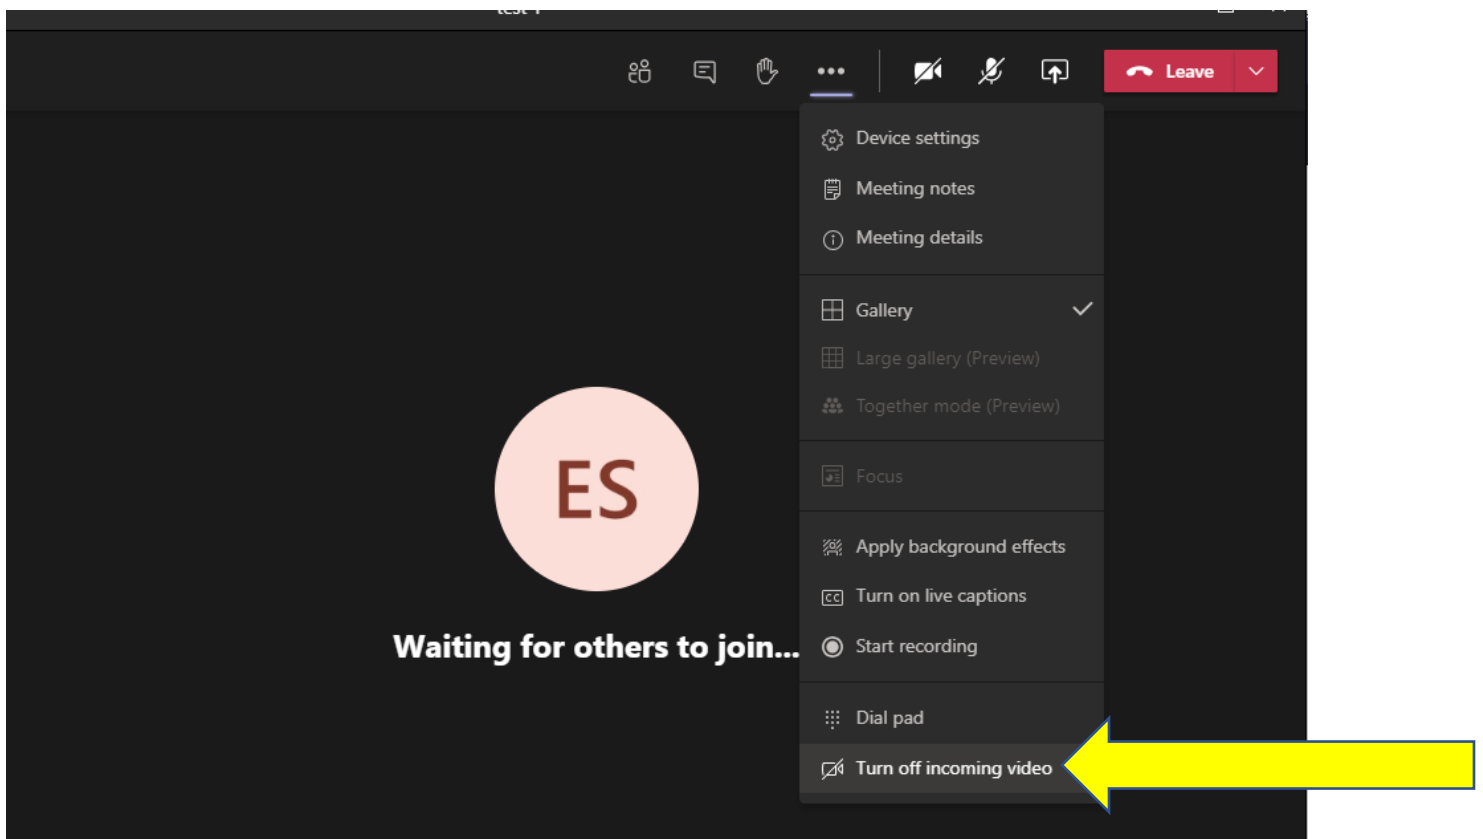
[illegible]

Leave

Device settings
Meeting notes
Meeting details

Gallery
Large gallery (Preview)
Together mode (Preview)

Focus

Apply background effects
Turn on live captions
Start recording

Dial pad
Turn off incoming video

ES

Waiting for others to join...